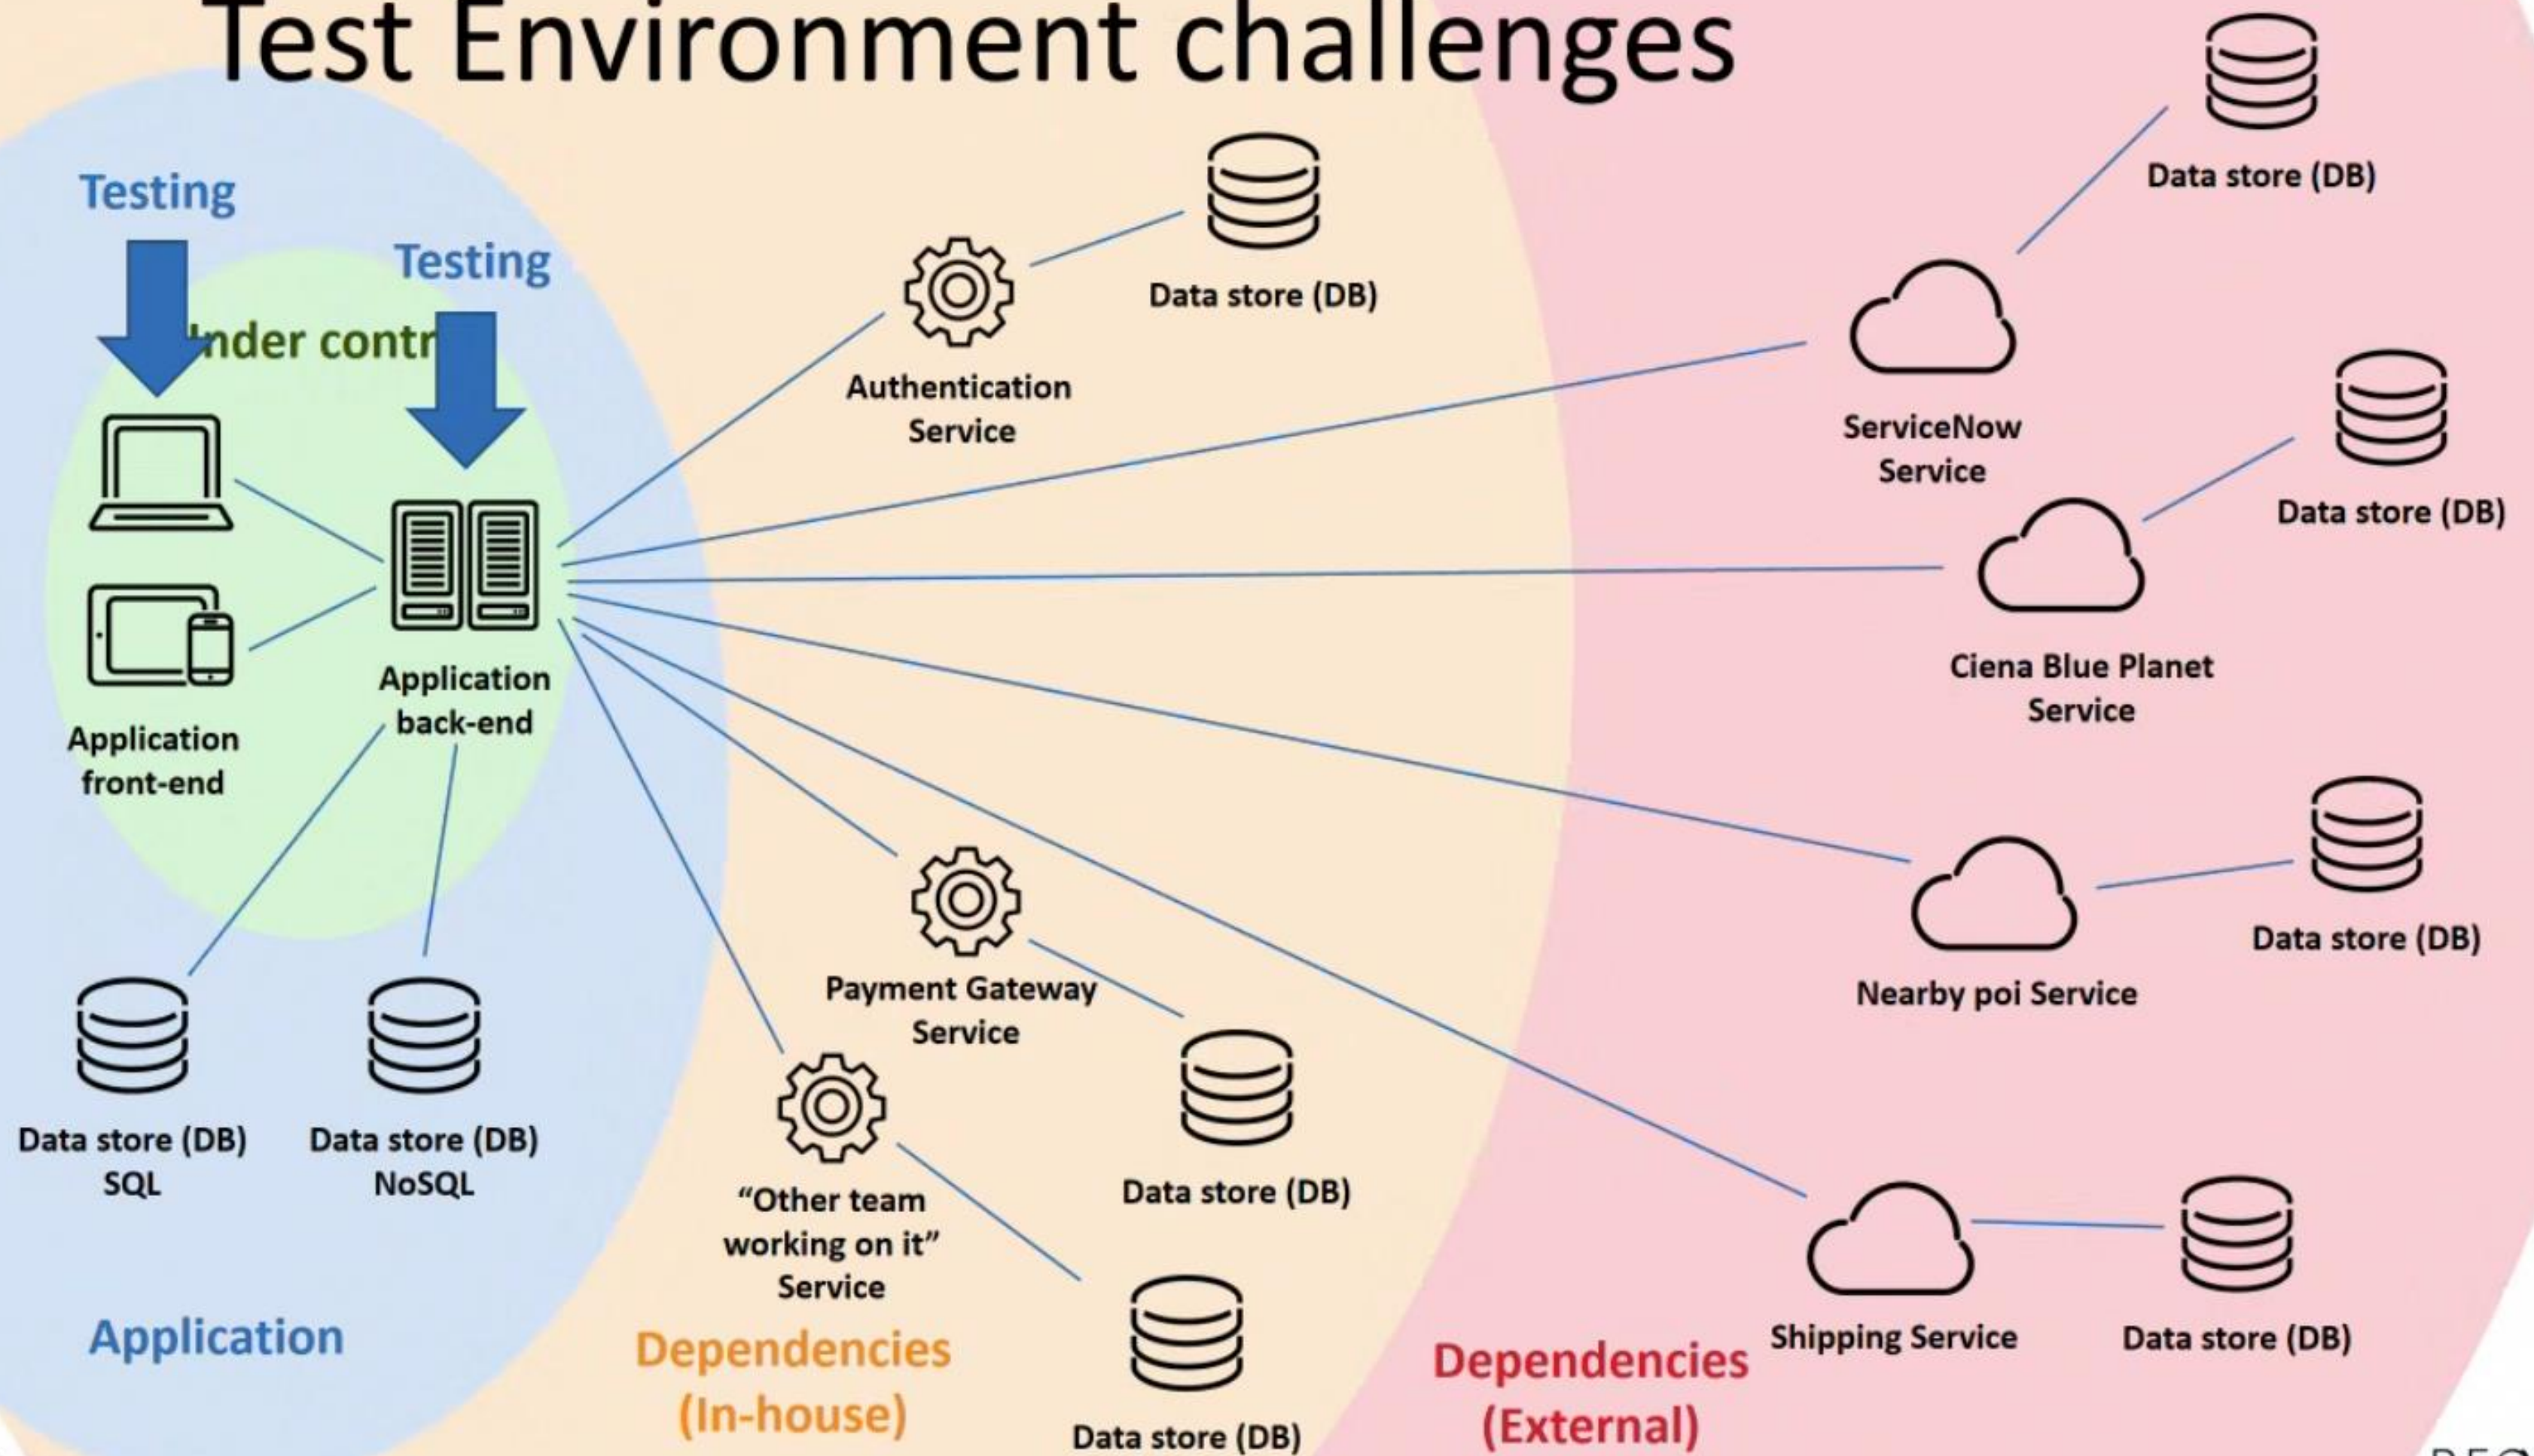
Test Environment challenges

Testing

Testing

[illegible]nder contr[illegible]

Application front-end

Application back-end

Data store (DB) SQL

Data store (DB) NoSQL

Application

Authentication Service

Data store (DB)

Payment Gateway Service

Data store (DB)

"Other team working on it" Service

Data store (DB)

Dependencies (In-house)

Data store (DB)

ServiceNow Service

Data store (DB)

Ciena Blue Planet Service

Data store (DB)

Nearby poi Service

Data store (DB)

Shipping Service

Data store (DB)

Dependencies (External)